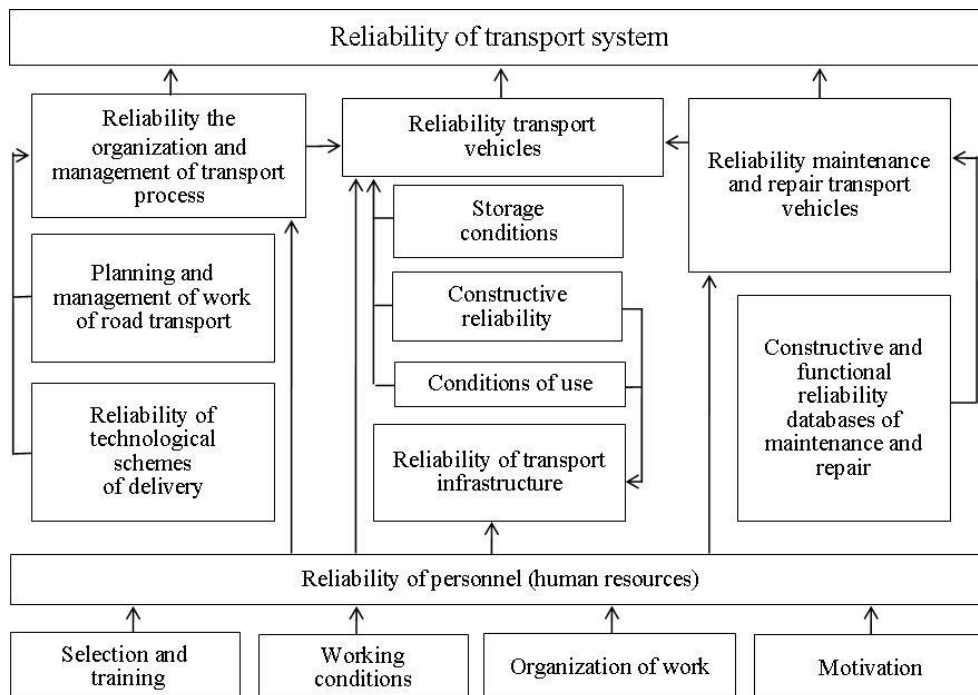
Reliability of transport system

Reliability the organization and management of transport process

Reliability transport vehicles

Reliability maintenance and repair transport vehicles

Storage conditions

Planning and management of work of road transport

Constructive reliability

Constructive and functional reliability databases of maintenance and repair

Conditions of use

Reliability of technological schemes of delivery

Reliability of transport infrastructure

Reliability of personnel (human resources)

Selection and training

Working conditions

Organization of work

Motivation